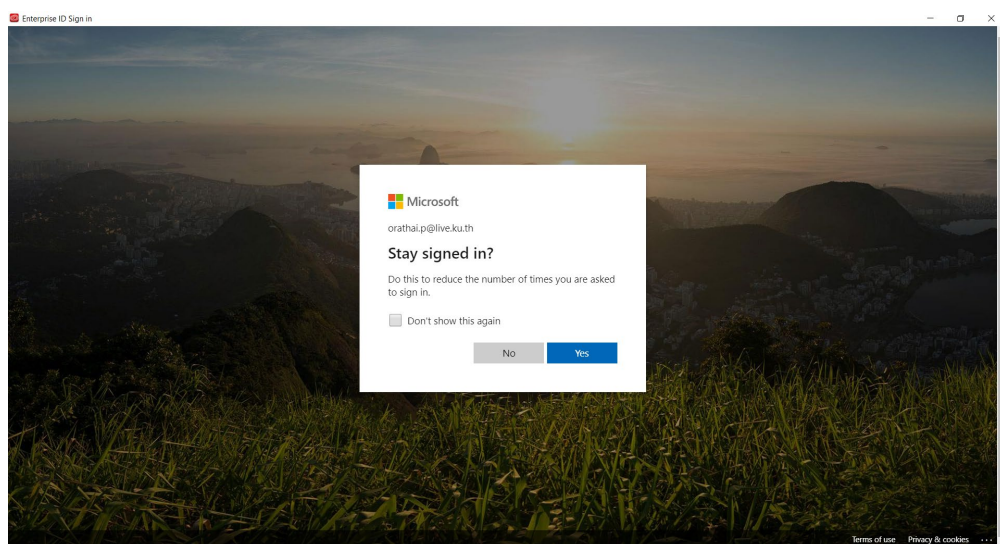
Enterprise ID Sign in

Microsoft

orathai.p@live.ku.th

Stay signed in?

Do this to reduce the number of times you are asked to sign in.

Don't show this again

No

Yes

Terms of use Privacy & cookies ...